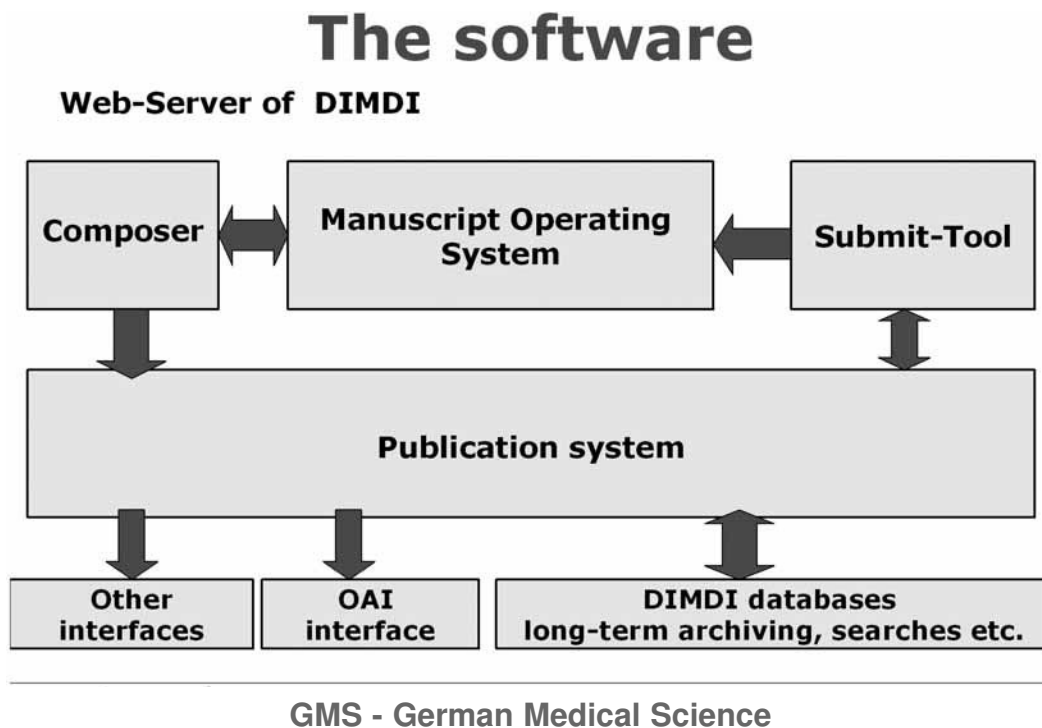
The software

Web-Server of DIMDI

Composer

Manuscript Operating System

Submit-Tool

Publication system

Other interfaces

OAI interface

DIMDI databases
long-term archiving, searches etc.

GMS - German Medical Science